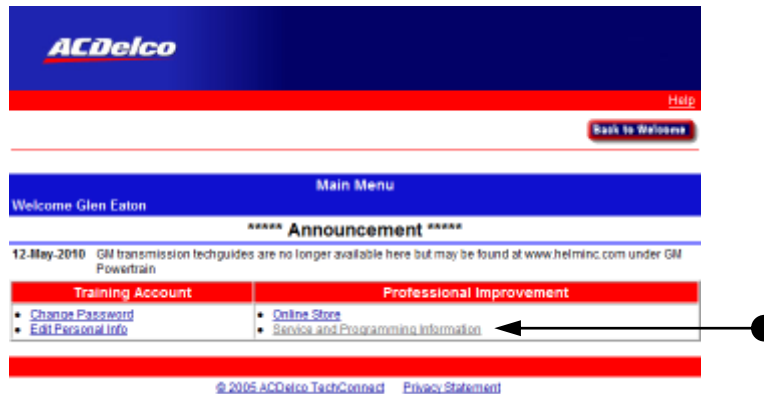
ACDelco

Help

Back to Welcome

Main Menu

Welcome Glen Eaton

***** Announcement *****

12-May-2010 GM transmission techguides are no longer available here but may be found at www.helminc.com under GM Powertrain

| Training Account | Professional Improvement |
|---|---|
| • Change Password<br>• Edit Personal Info | • Online Store<br>• Service and Programming Information |

© 2005 ACDelco TechConnect Privacy Statement